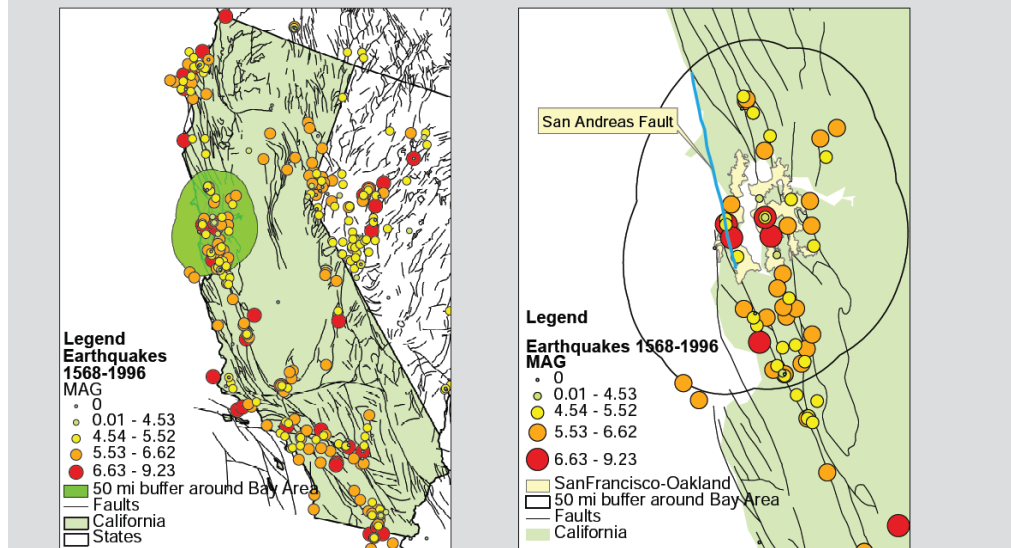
Legend
Earthquakes
1568-1996
MAG
0
0.01 - 4.53
4.54 - 5.52
5.53 - 6.62
6.63 - 9.23
50 mi buffer around Bay Area
Faults
California
States

San Andreas Fault

Legend
Earthquakes 1568-1996
MAG
0
0.01 - 4.53
4.54 - 5.52
5.53 - 6.62
6.63 - 9.23
SanFrancisco-Oakland
50 mi buffer around Bay Area
Faults
California